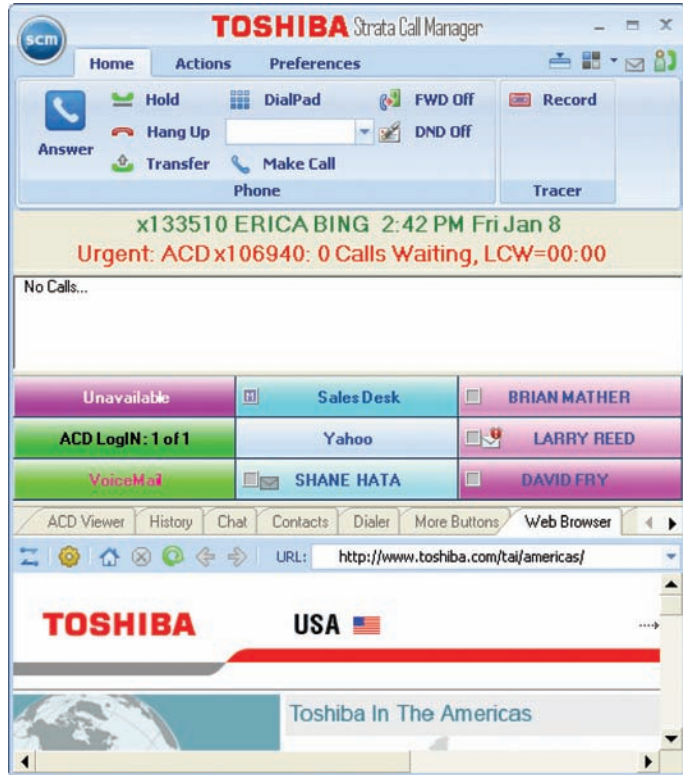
scm

TOSHIBA Strata Call Manager

Home Actions Preferences

Answer

Hold

Hang Up

Transfer

DialPad

Make Call

FWD Off

DND Off

Phone

Record

Tracer

x133510 ERICA BING 2:42 PM Fri Jan 8

Urgent: ACD x106940: 0 Calls Waiting, LCW=00:00

No Calls...

| Unavailable | Sales Desk | BRIAN MATHER |
|---|---|---|
| ACD LogIN: 1 of 1 | Yahoo | LARRY REED |
| VoiceMail | SHANE HATA | DAVID FRY |

ACD Viewer History Chat Contacts Dialer More Buttons Web Browser

URL: http://www.toshiba.com/tai/americas/

TOSHIBA

USA

Toshiba In The Americas